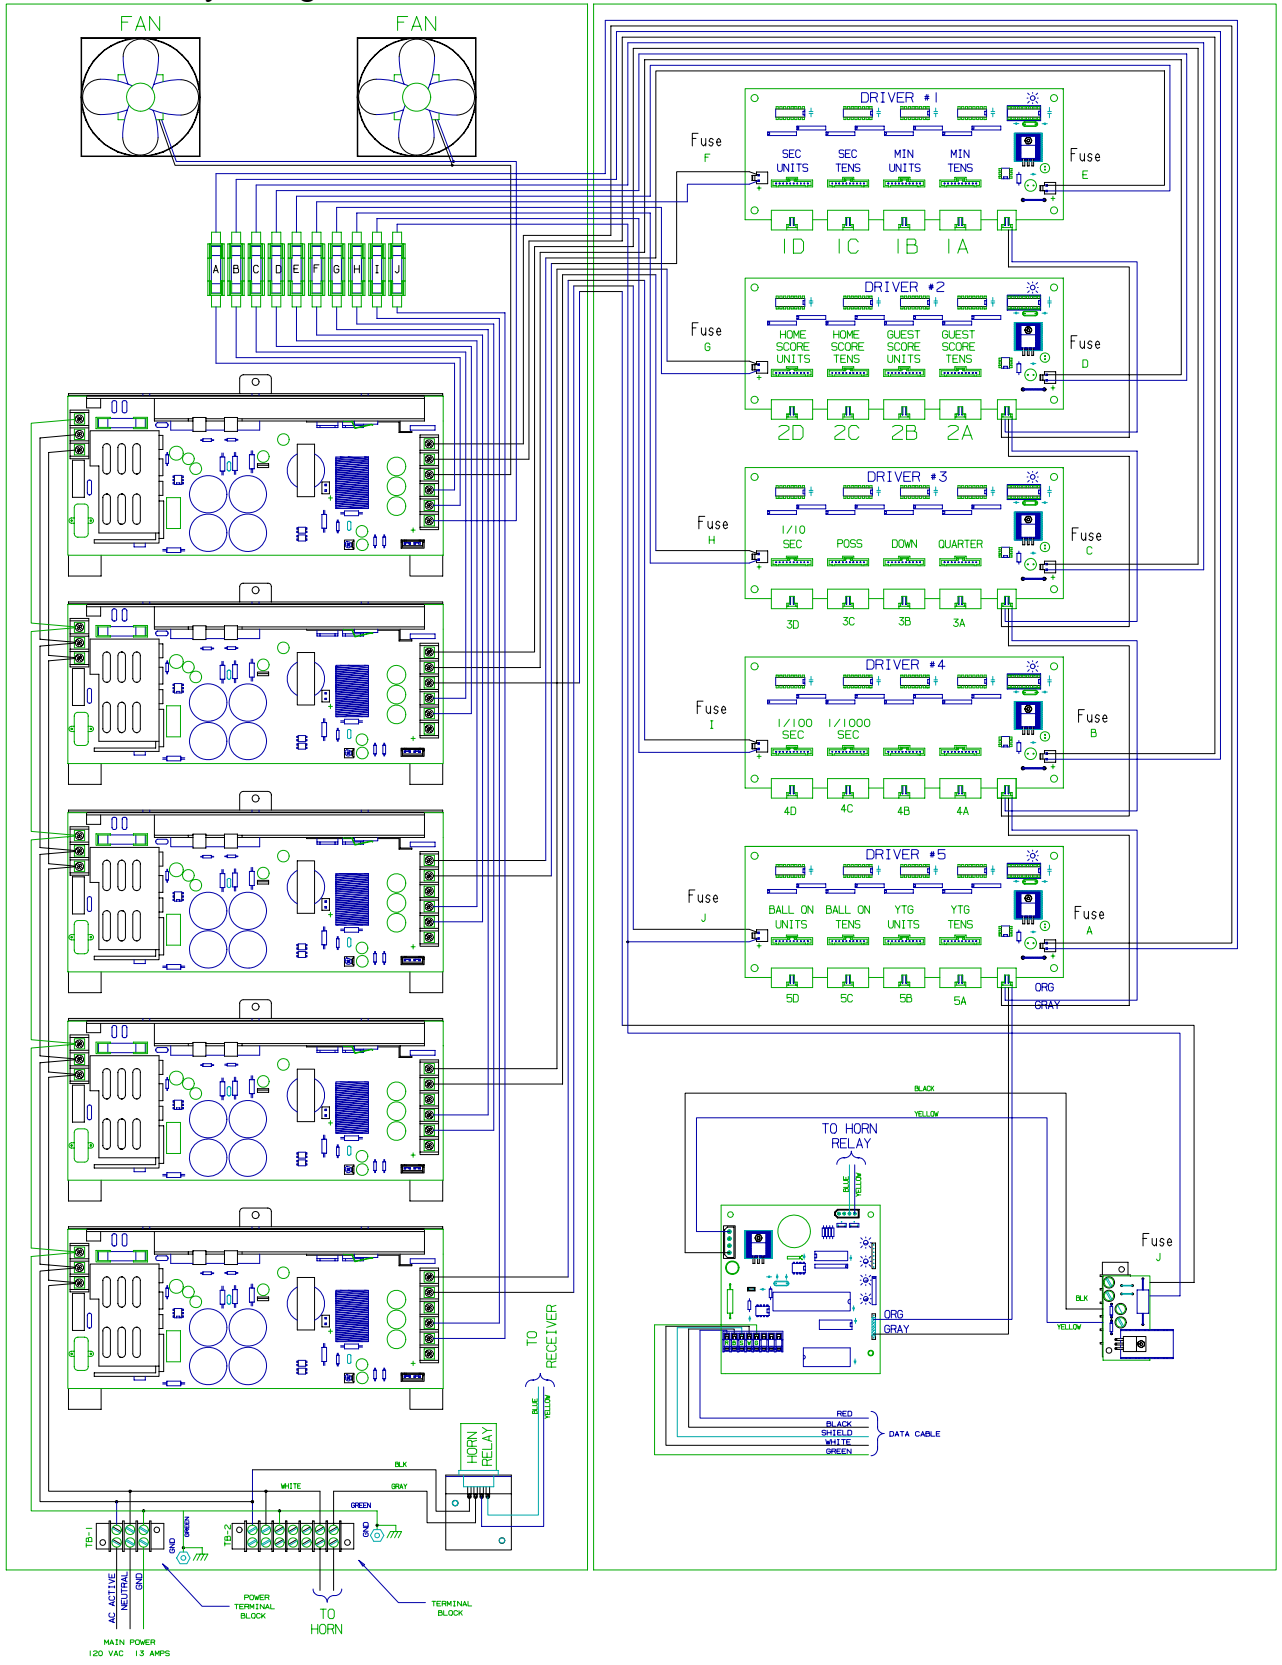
FAN
FAN

A B C D E F G H I J

DRIVER #1
SEC UNITS
SEC TENS
MIN UNITS
MIN TENS
1D 1C 1B 1A
Fuse F
Fuse E

DRIVER #2
HOME SCORE UNITS
HOME SCORE TENS
GUEST SCORE UNITS
GUEST SCORE TENS
2D 2C 2B 2A
Fuse G
Fuse D

DRIVER #3
1/10 SEC
POSS
DOWN
QUARTER
3D 3C 3B 3A
Fuse H
Fuse C

DRIVER #4
1/100 SEC
1/1000 SEC
4D 4C 4B 4A
Fuse I
Fuse B

DRIVER #5
BALL ON UNITS
BALL ON TENS
YTG UNITS
YTG TENS
5D 5C 5B 5A
Fuse J
Fuse A
ORG
GRAY

BLACK
YELLOW
TO HORN RELAY
BLUE
YELLOW
ORG
GRAY
BLK
YELLOW
Fuse J

RED
BLACK
SHIELD
WHITE
GREEN
DATA CABLE

TO RECEIVER
BLUE
YELLOW
HORN RELAY
BLK
WHITE
GRAY
GREEN
TB-1
GND
GREEN
TB-2
GND
AC ACTIVE
NEUTRAL
GND
POWER TERMINAL BLOCK
TO HORN
TERMINAL BLOCK
MAIN POWER
120 VAC 13 AMPS